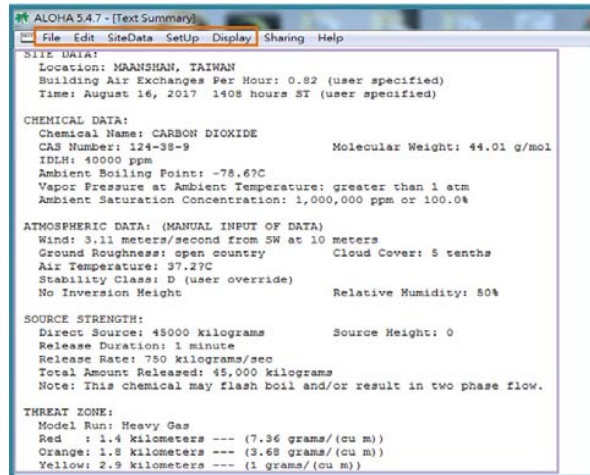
ALOHA 5.4.7 - [Text Summary]

File Edit SiteData SetUp Display Sharing Help

SITE DATA:
Location: MAANSHAN, TAIWAN
Building Air Exchanges Per Hour: 0.82 (user specified)
Time: August 16, 2017 1408 hours ST (user specified)

CHEMICAL DATA:
Chemical Name: CARBON DIOXIDE
CAS Number: 124-38-9 Molecular Weight: 44.01 g/mol
IDLH: 40000 ppm
Ambient Boiling Point: -78.6?C
Vapor Pressure at Ambient Temperature: greater than 1 atm
Ambient Saturation Concentration: 1,000,000 ppm or 100.0%

ATMOSPHERIC DATA: (MANUAL INPUT OF DATA)
Wind: 3.11 meters/second from SW at 10 meters
Ground Roughness: open country Cloud Cover: 5 tenths
Air Temperature: 37.2?C
Stability Class: D (user override)
No Inversion Height Relative Humidity: 50%

SOURCE STRENGTH:
Direct Source: 45000 kilograms Source Height: 0
Release Duration: 1 minute
Release Rate: 750 kilograms/sec
Total Amount Released: 45,000 kilograms
Note: This chemical may flash boil and/or result in two phase flow.

THREAT ZONE:
Model Run: Heavy Gas
Red : 1.4 kilometers --- (7.36 grams/(cu m))
Orange: 1.8 kilometers --- (3.68 grams/(cu m))
Yellow: 2.9 kilometers --- (1 grams/(cu m))